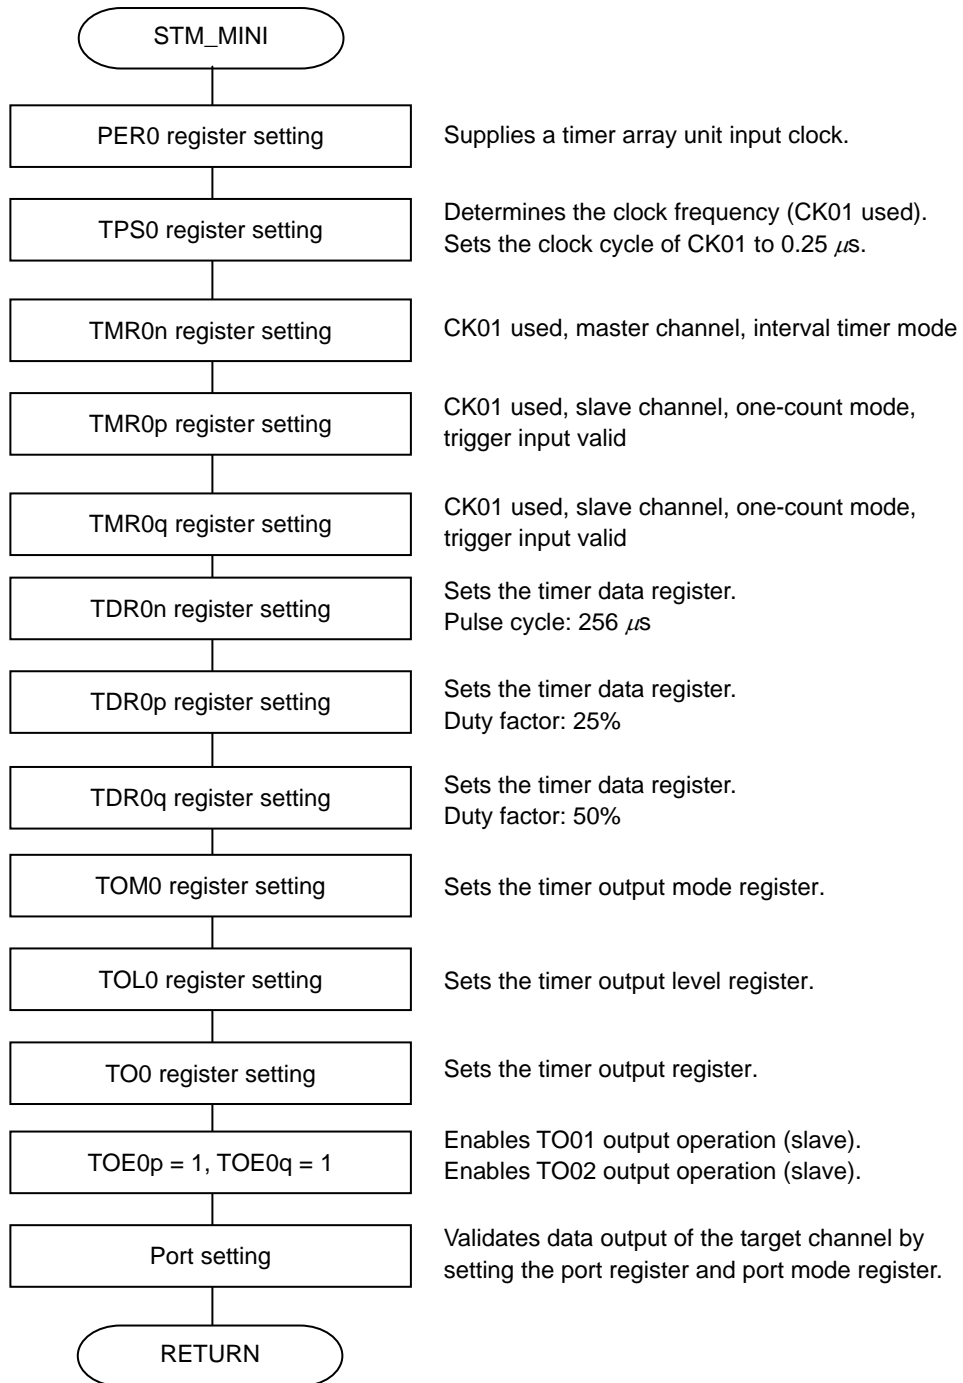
STM_MINI

PER0 register setting

Supplies a timer array unit input clock.

TPS0 register setting

Determines the clock frequency (CK01 used).
Sets the clock cycle of CK01 to 0.25 $\mu$s.

TMR0n register setting

CK01 used, master channel, interval timer mode

TMR0p register setting

CK01 used, slave channel, one-count mode, trigger input valid

TMR0q register setting

CK01 used, slave channel, one-count mode, trigger input valid

TDR0n register setting

Sets the timer data register.
Pulse cycle: 256 $\mu$s

TDR0p register setting

Sets the timer data register.
Duty factor: 25%

TDR0q register setting

Sets the timer data register.
Duty factor: 50%

TOM0 register setting

Sets the timer output mode register.

TOL0 register setting

Sets the timer output level register.

TO0 register setting

Sets the timer output register.

TOE0p = 1, TOE0q = 1

Enables TO01 output operation (slave).
Enables TO02 output operation (slave).

Port setting

Validates data output of the target channel by setting the port register and port mode register.

RETURN